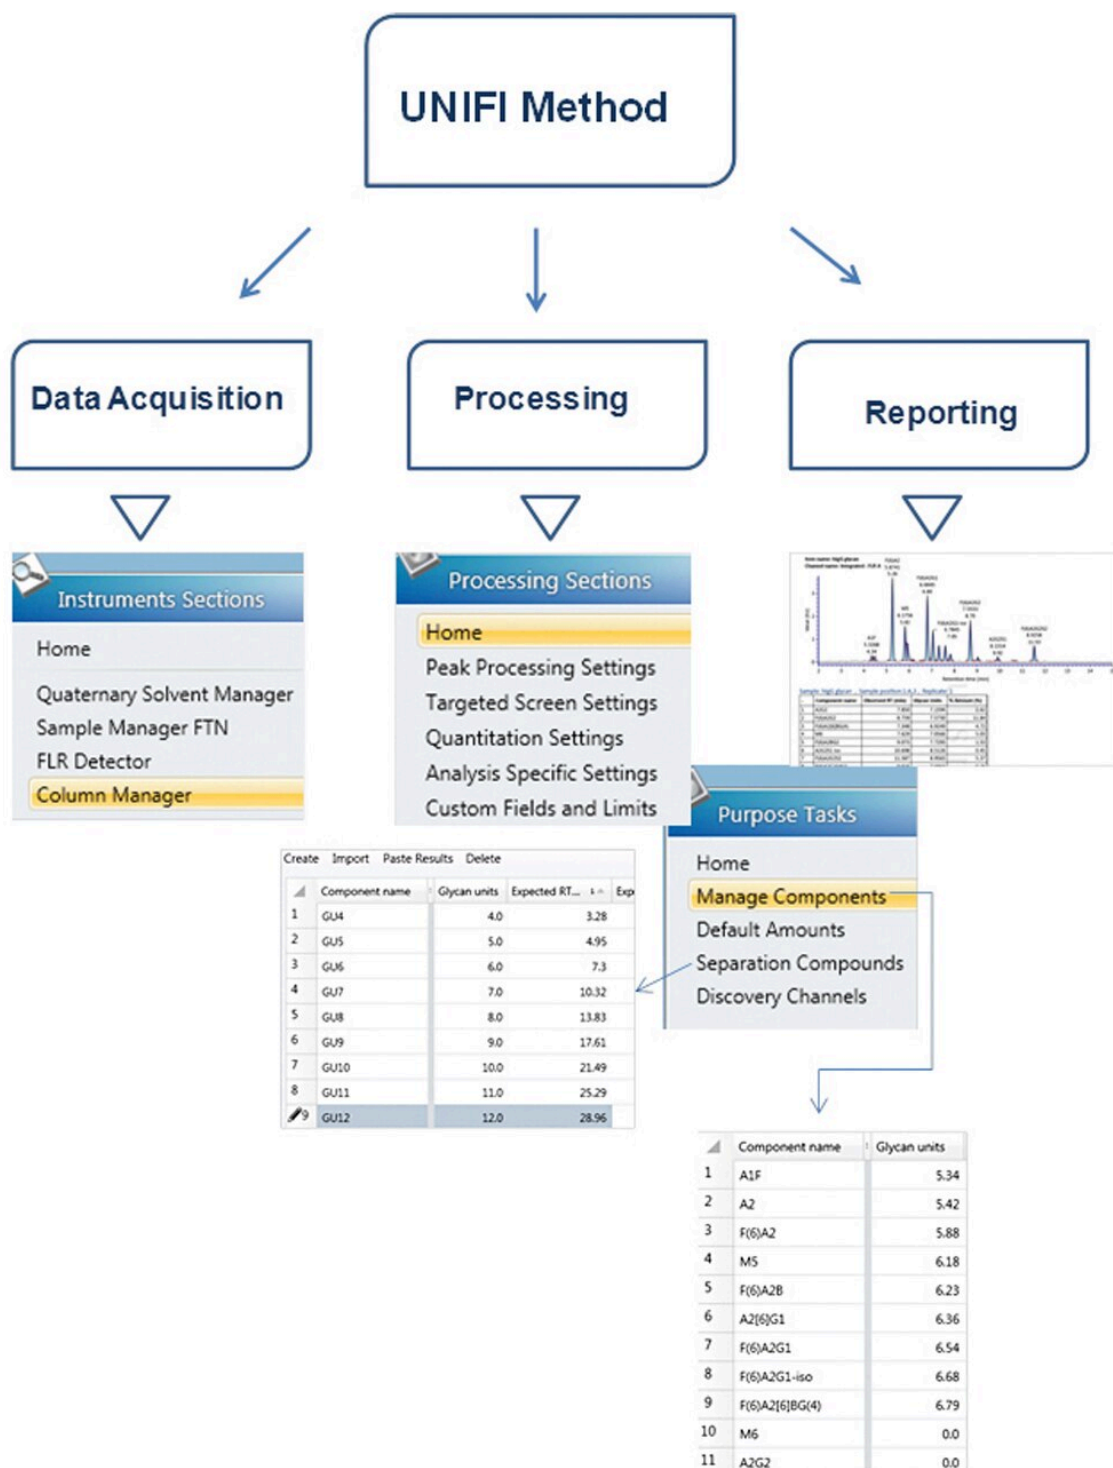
UNIFI Method

Data Acquisition

Processing

Reporting

Instruments Sections

Home
Quaternary Solvent Manager
Sample Manager FTN
FLR Detector
Column Manager

Processing Sections

Home
Peak Processing Settings
Targeted Screen Settings
Quantitation Settings
Analysis Specific Settings
Custom Fields and Limits

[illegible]

Purpose Tasks

Home
Manage Components
Default Amounts
Separation Compounds
Discovery Channels

Create Import Paste Results Delete

| | Component name | Glycan units | Expected RT... | Exp |
|---|---|---|---|---|
| 1 | GU4 | 4.0 | 3.28 | |
| 2 | GU5 | 5.0 | 4.95 | |
| 3 | GU6 | 6.0 | 7.3 | |
| 4 | GU7 | 7.0 | 10.32 | |
| 5 | GU8 | 8.0 | 13.83 | |
| 6 | GU9 | 9.0 | 17.61 | |
| 7 | GU10 | 10.0 | 21.49 | |
| 8 | GU11 | 11.0 | 25.29 | |
| 9 | GU12 | 12.0 | 28.96 | |

| | Component name | Glycan units |
|---|---|---|
| 1 | A1F | 5.34 |
| 2 | A2 | 5.42 |
| 3 | F(6)A2 | 5.88 |
| 4 | M5 | 6.18 |
| 5 | F(6)A2B | 6.23 |
| 6 | A2[6]G1 | 6.36 |
| 7 | F(6)A2G1 | 6.54 |
| 8 | F(6)A2G1-iso | 6.68 |
| 9 | F(6)A2[6]BG(4) | 6.79 |
| 10 | M6 | 0.0 |
| 11 | A2G2 | 0.0 |